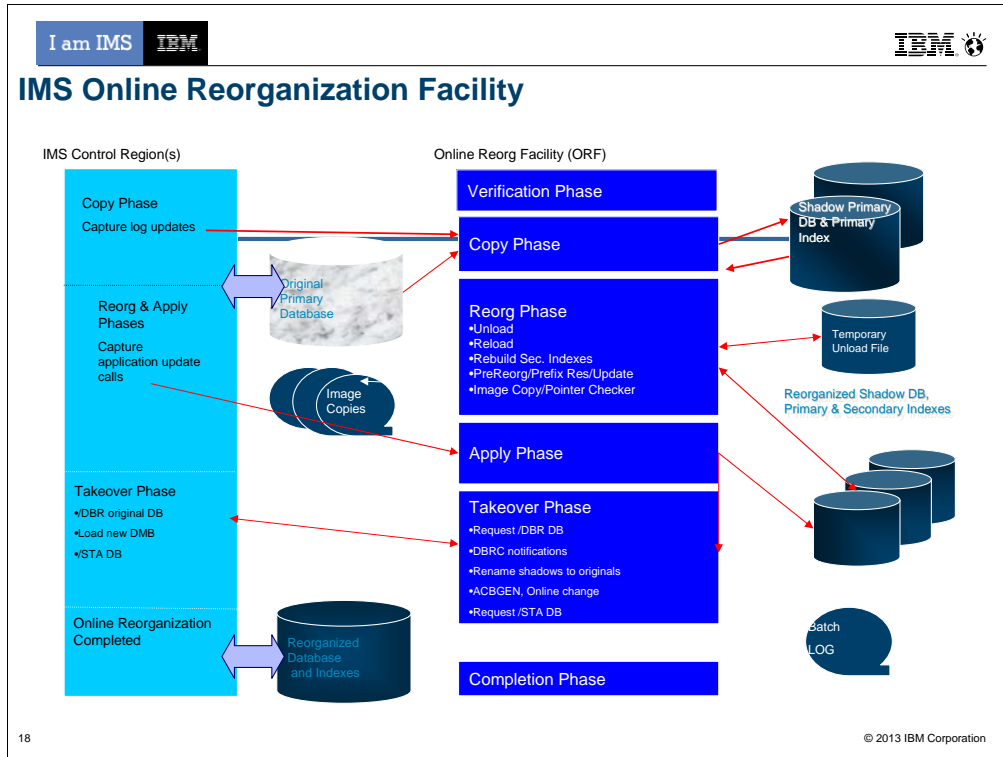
I am IMS IBM

IBM

IMS Online Reorganization Facility

IMS Control Region(s)

Copy Phase
Capture log updates

Reorg & Apply Phases
Capture application update calls

Takeover Phase
•/DBR original DB
•Load new DMB
•/STA DB

Online Reorganization Completed

Original Primary Database

Image Copies

Reorganized Database and Indexes

Online Reorg Facility (ORF)

Verification Phase

Copy Phase

Reorg Phase
•Unload
•Reload
•Rebuild Sec. Indexes
•PreReorg/Prefix Res/Update
•Image Copy/Pointer Checker

Apply Phase

Takeover Phase
•Request /DBR DB
•DBRC notifications
•Rename shadows to originals
•ACBGEN, Online change
•Request /STA DB

Completion Phase

Shadow Primary DB & Primary Index

Temporary Unload File

Reorganized Shadow DB, Primary & Secondary Indexes

Batch LOG

18

© 2013 IBM Corporation